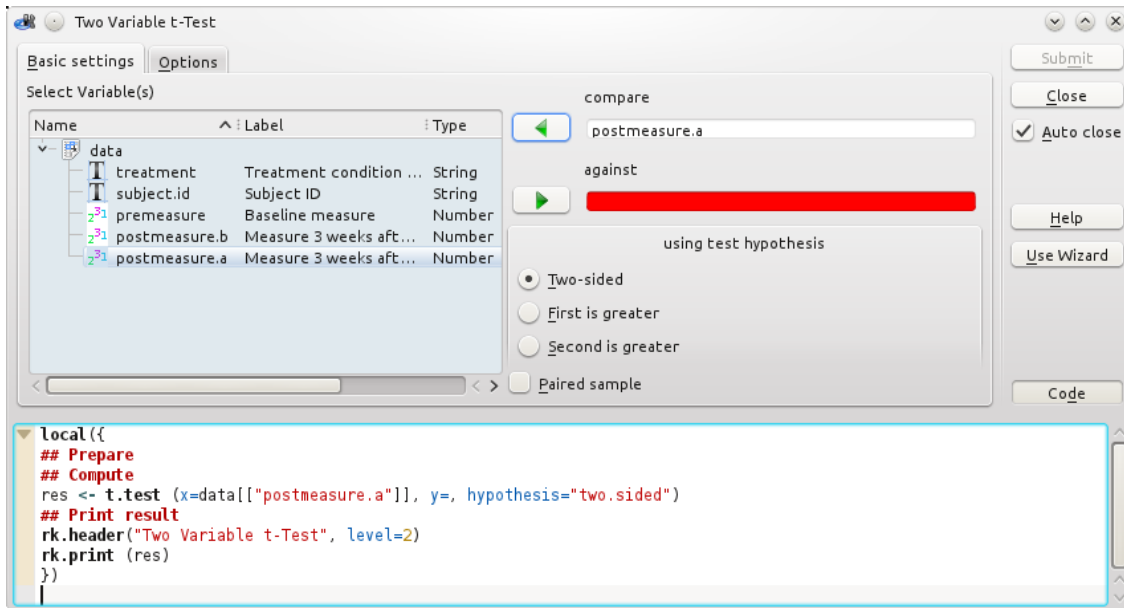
Two Variable t-Test

Basic settings | Options

Select Variable(s)

| Name | Label | Type |
|---|---|---|
| data | | |
| treatment | Treatment condition ... | String |
| subject.id | Subject ID | String |
| premeasure | Baseline measure | Number |
| postmeasure.b | Measure 3 weeks aft... | Number |
| postmeasure.a | Measure 3 weeks aft... | Number |

compare

postmeasure.a

against

using test hypothesis

Two-sided

First is greater

Second is greater

Paired sample

Submit

Close

Auto close

Help

Use Wizard

Code

local({
## Prepare
## Compute
res <- t.test (x=data[["postmeasure.a"]], y=, hypothesis="two.sided")
## Print result
rk.header("Two Variable t-Test", level=2)
rk.print (res)
})